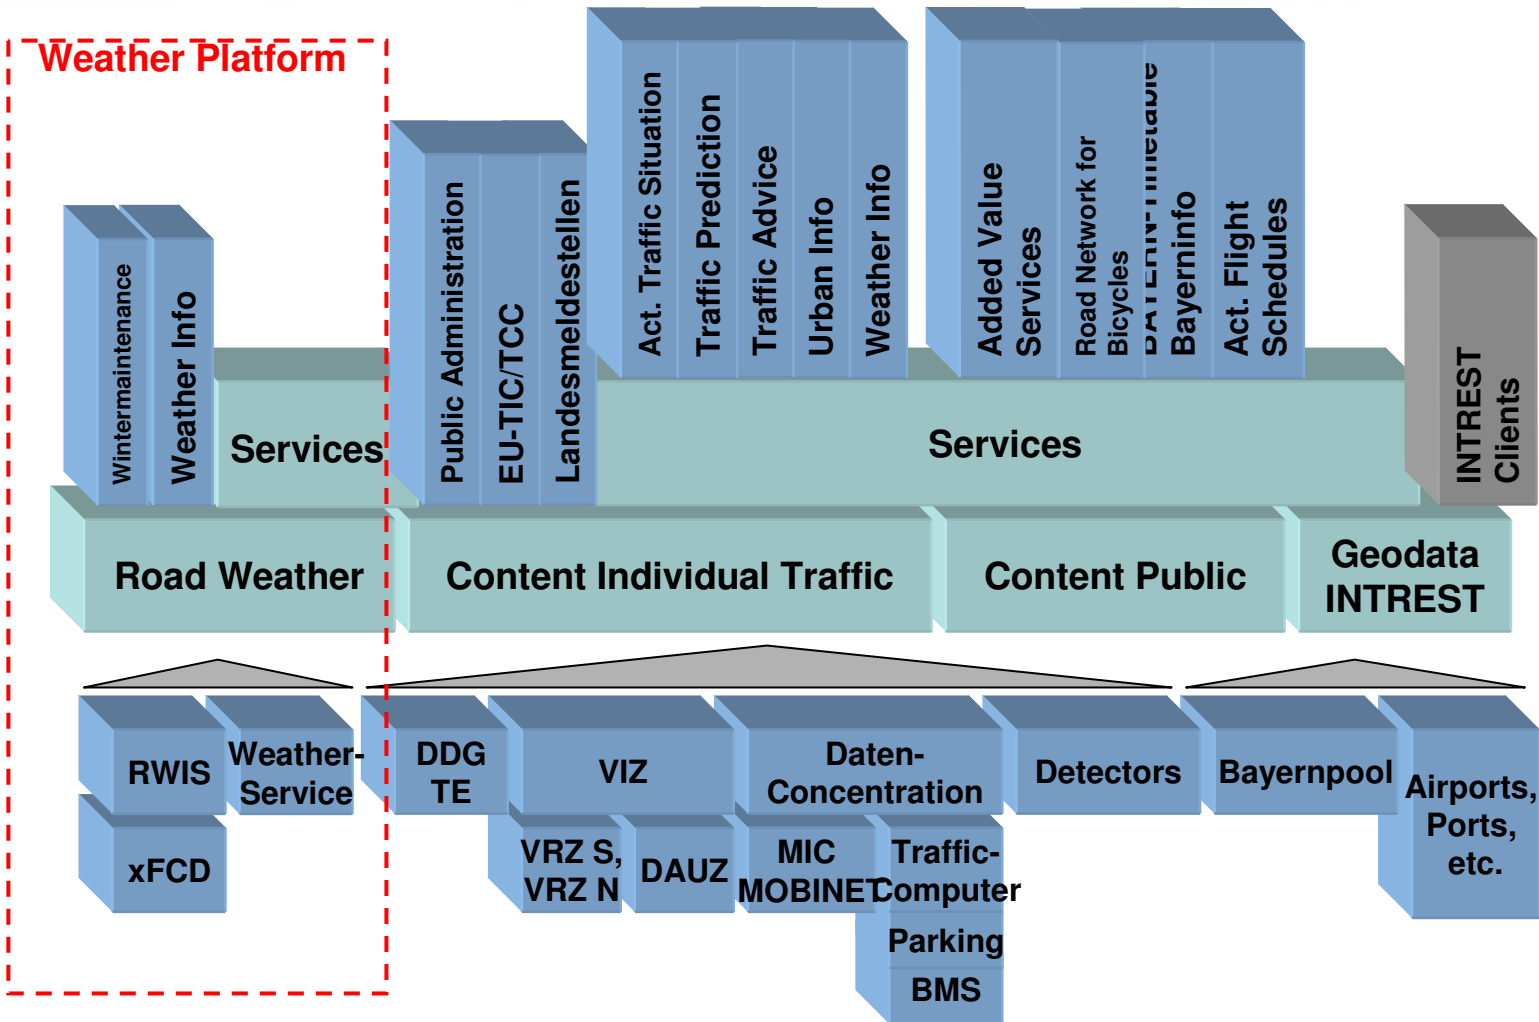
Weather Platform

Wintermaintenance
Weather Info
Services

Public Administration
EU-TIC/TCC
Landesmeldestellen

Act. Traffic Situation
Traffic Prediction
Traffic Advice
Urban Info
Weather Info

Added Value Services
Road Network for Bicycles
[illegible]
Bayerninfo
Act. Flight Schedules

Services

INTREST Clients

Road Weather
Content Individual Traffic
Content Public
Geodata INTREST

RWIS
Weather-Service
xFCD

DDG TE
VIZ
Daten-Concentration
Detectors
Bayernpool
Airports, Ports, etc.

VRZ S, VRZ N
DAUZ
MIC MOBINET
Traffic-Computer
Parking
BMS